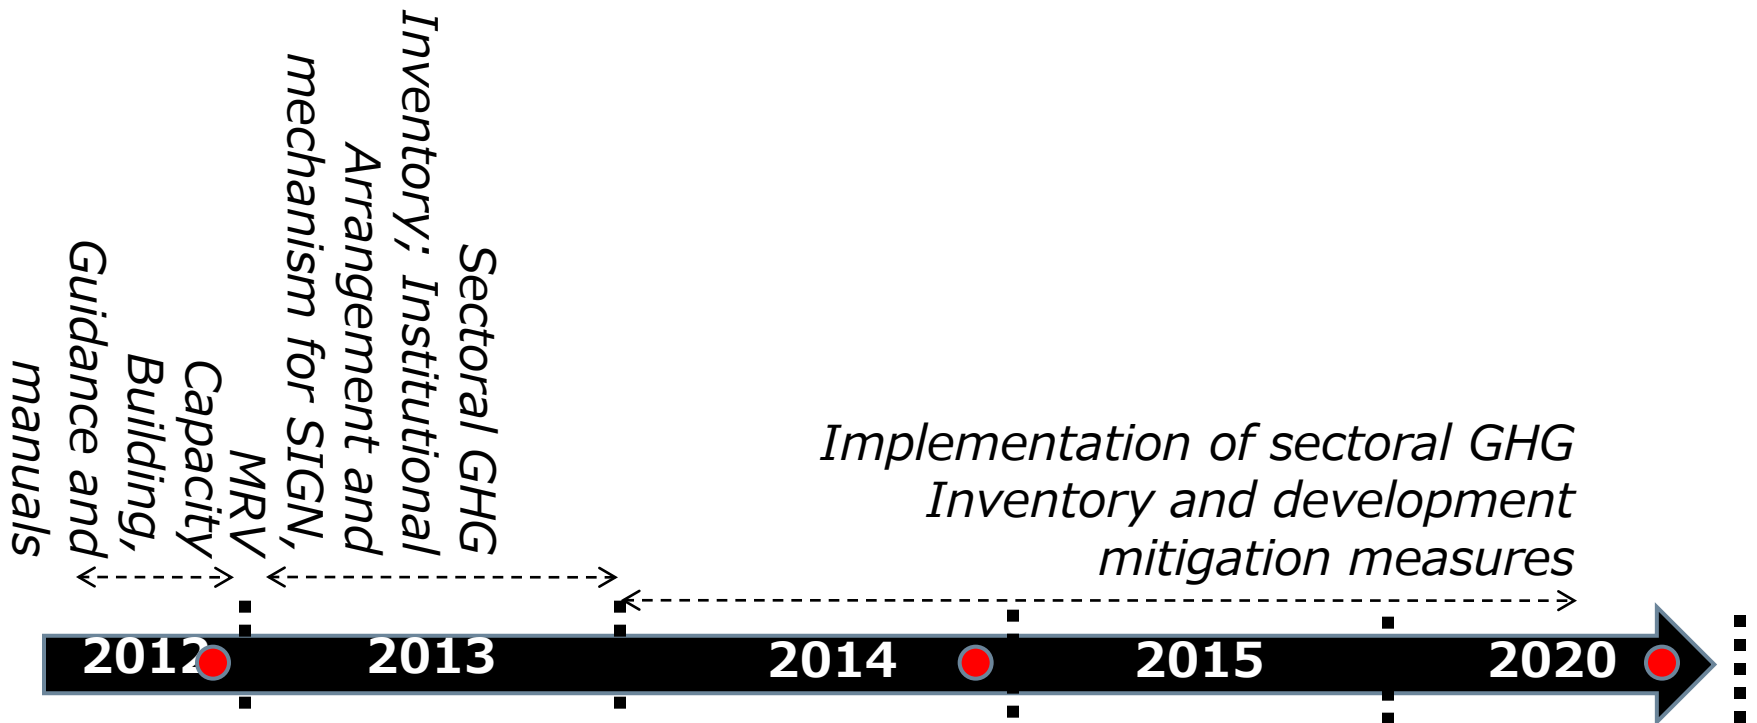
MRV Capacity Building, Guidance and manuals

Sectoral GHG Inventory; Institutional Arrangement and mechanism for SIGN,

Implementation of sectoral GHG Inventory and development mitigation measures

2012

2013

2014

2015

2020